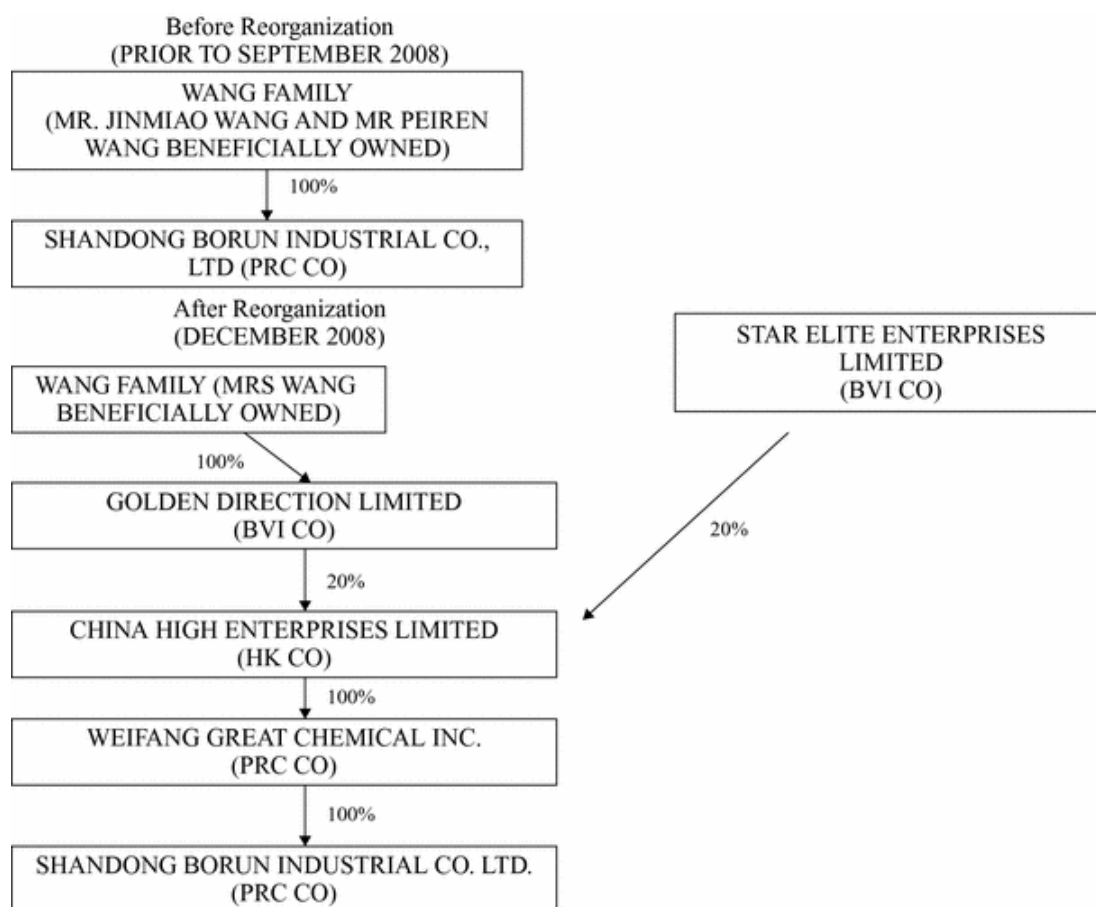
Before Reorganization
(PRIOR TO SEPTEMBER 2008)

WANG FAMILY
(MR. JINMIAO WANG AND MR PEIREN WANG BENEFICIALLY OWNED)

100%

SHANDONG BORUN INDUSTRIAL CO., LTD (PRC CO)

After Reorganization
(DECEMBER 2008)

STAR ELITE ENTERPRISES LIMITED
(BVI CO)

WANG FAMILY (MRS WANG BENEFICIALLY OWNED)

100%

GOLDEN DIRECTION LIMITED
(BVI CO)

20%

20%

CHINA HIGH ENTERPRISES LIMITED
(HK CO)

100%

WEIFANG GREAT CHEMICAL INC.
(PRC CO)

100%

SHANDONG BORUN INDUSTRIAL CO. LTD.
(PRC CO)